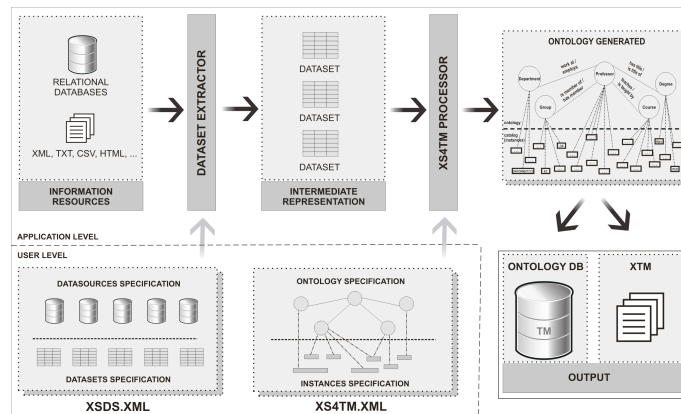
RELATIONAL DATABASES

XML, TXT, CSV, HTML, ...

INFORMATION RESOURCES

DATASET EXTRACTOR

DATASET

DATASET

DATASET

INTERMEDIATE REPRESENTATION

XS4TM PROCESSOR

ONTOLOGY GENERATED

Department

work at / employs

Professor

has title / is title of

Degree

Group

is member of / has member

teaches / is taught by

Course

ontology

catalog (instances)

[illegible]

APPLICATION LEVEL

USER LEVEL

DATASOURCES SPECIFICATION

DATASETS SPECIFICATION

XSDS.XML

ONTOLOGY SPECIFICATION

INSTANCES SPECIFICATION

XS4TM.XML

ONTOLOGY DB

TM

XTM

OUTPUT